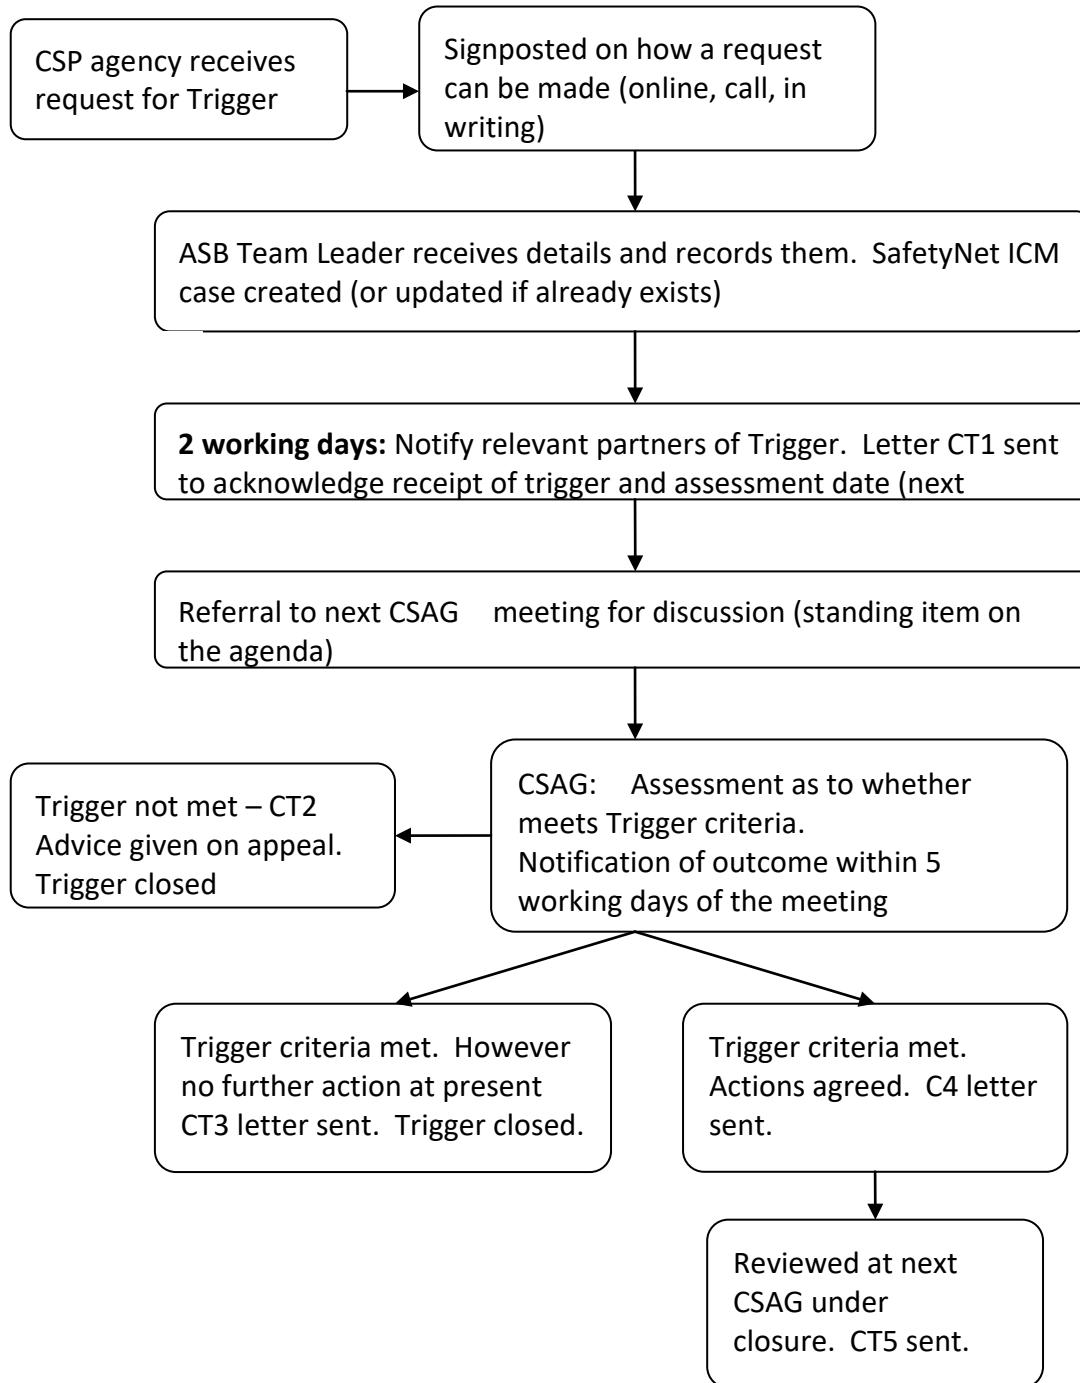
CSP agency receives request for Trigger

Signposted on how a request can be made (online, call, in writing)

ASB Team Leader receives details and records them. SafetyNet ICM case created (or updated if already exists)

**2 working days:** Notify relevant partners of Trigger. Letter CT1 sent to acknowledge receipt of trigger and assessment date (next

Referral to next CSAG meeting for discussion (standing item on the agenda)

Trigger not met – CT2 Advice given on appeal. Trigger closed

CSAG: Assessment as to whether meets Trigger criteria. Notification of outcome within 5 working days of the meeting

Trigger criteria met. However no further action at present CT3 letter sent. Trigger closed.

Trigger criteria met. Actions agreed. C4 letter sent.

Reviewed at next CSAG under closure. CT5 sent.